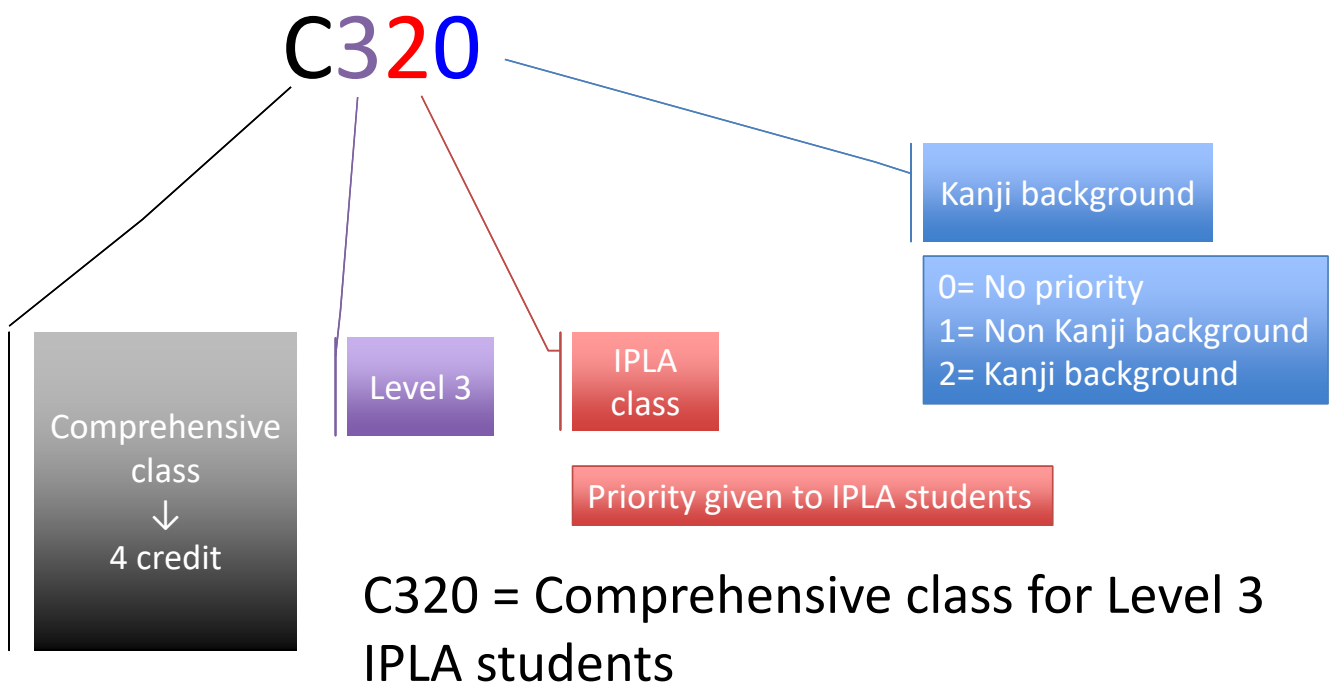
C320

Kanji background

0= No priority
1= Non Kanji background
2= Kanji background

Comprehensive class
↓
4 credit

Level 3

IPLA class

Priority given to IPLA students

C320 = Comprehensive class for Level 3 IPLA students